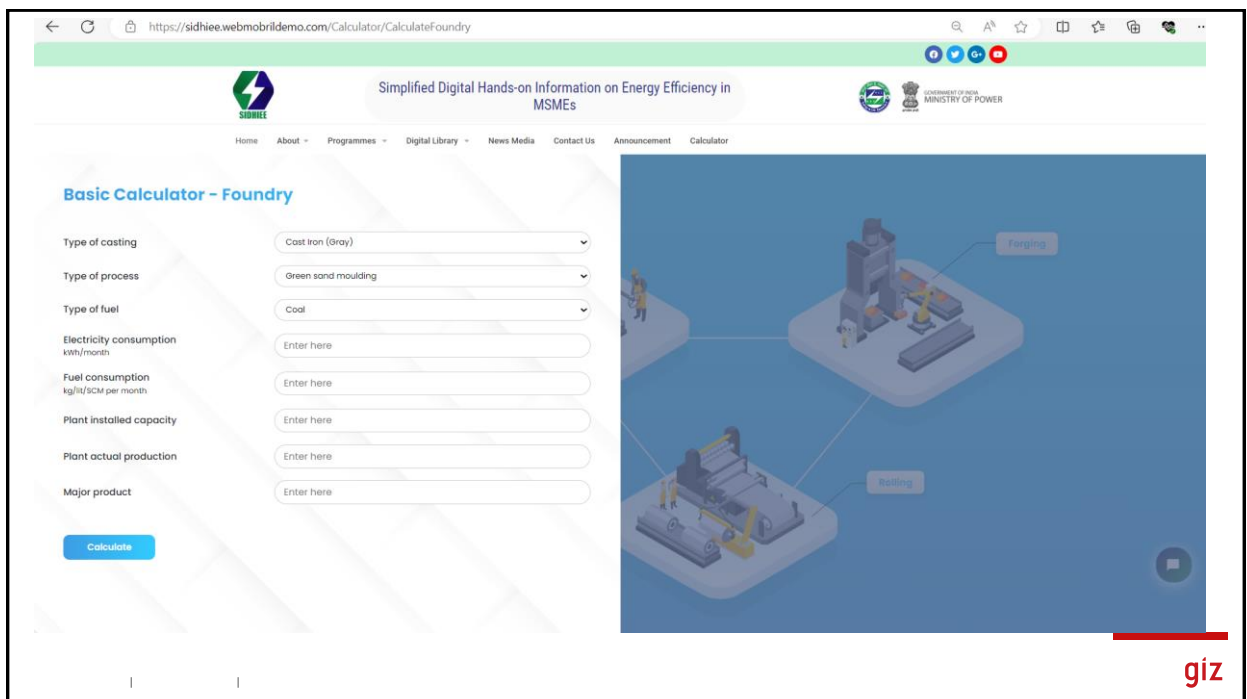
https://sidhiee.webmobrildemo.com/Calculator/CalculateFoundry

SIDHIEE

Simplified Digital Hands-on Information on Energy Efficiency in MSMEs

GOVERNMENT OF INDIA
MINISTRY OF POWER

Home About Programmes Digital Library News Media Contact Us Announcement Calculator

Basic Calculator - Foundry

Type of casting | Cast Iron (Gray)
Type of process | Green sand moulding
Type of fuel | Coal
Electricity consumption kWh/month | Enter here
Fuel consumption kg/lit/SCM per month | Enter here
Plant installed capacity | Enter here
Plant actual production | Enter here
Major product | Enter here

Calculate

Forging

Rolling

giz